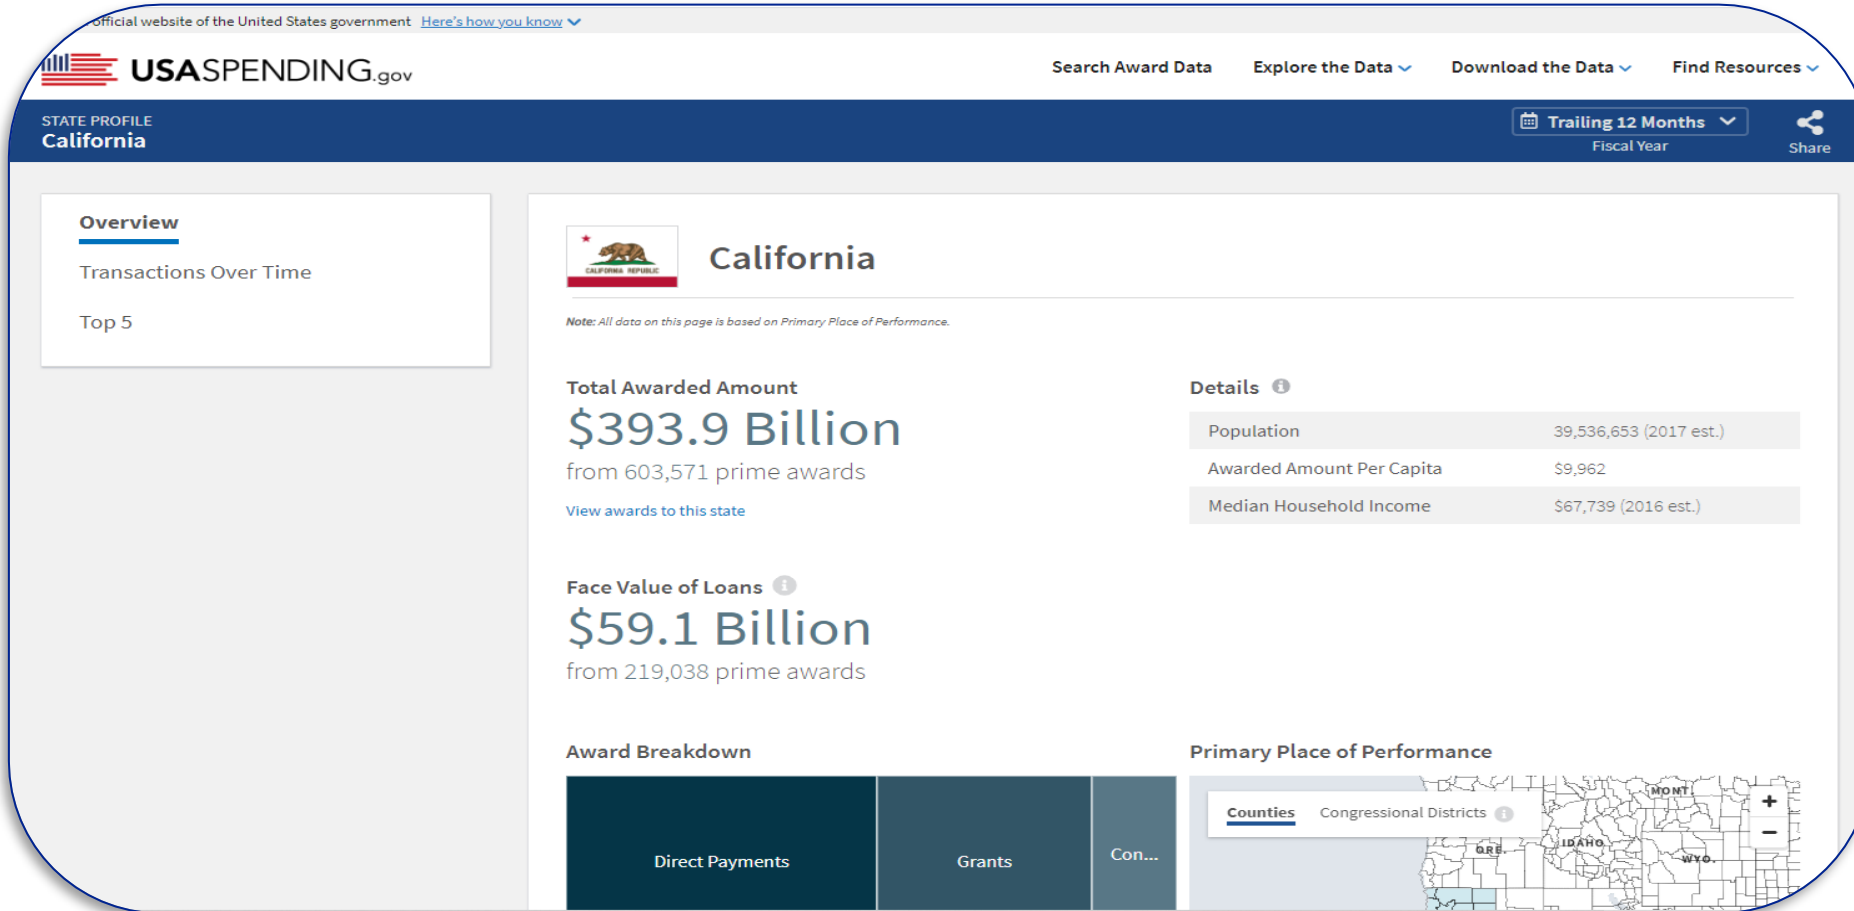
official website of the United States government Here's how you know

USASPENDING.gov

Search Award Data Explore the Data Download the Data Find Resources

STATE PROFILE
California

Trailing 12 Months
Fiscal Year

Share

Overview

Transactions Over Time

Top 5

CALIFORNIA REPUBLIC

California

Note: All data on this page is based on Primary Place of Performance.

Total Awarded Amount
$393.9 Billion
from 603,571 prime awards
View awards to this state

Details

| Population | 39,536,653 (2017 est.) |
|---|---|
| Awarded Amount Per Capita | $9,962 |
| Median Household Income | $67,739 (2016 est.) |

Face Value of Loans
$59.1 Billion
from 219,038 prime awards

Award Breakdown

Direct Payments Grants Con...

Primary Place of Performance

Counties Congressional Districts

MONT. ORE. IDAHO WYO.

+
−